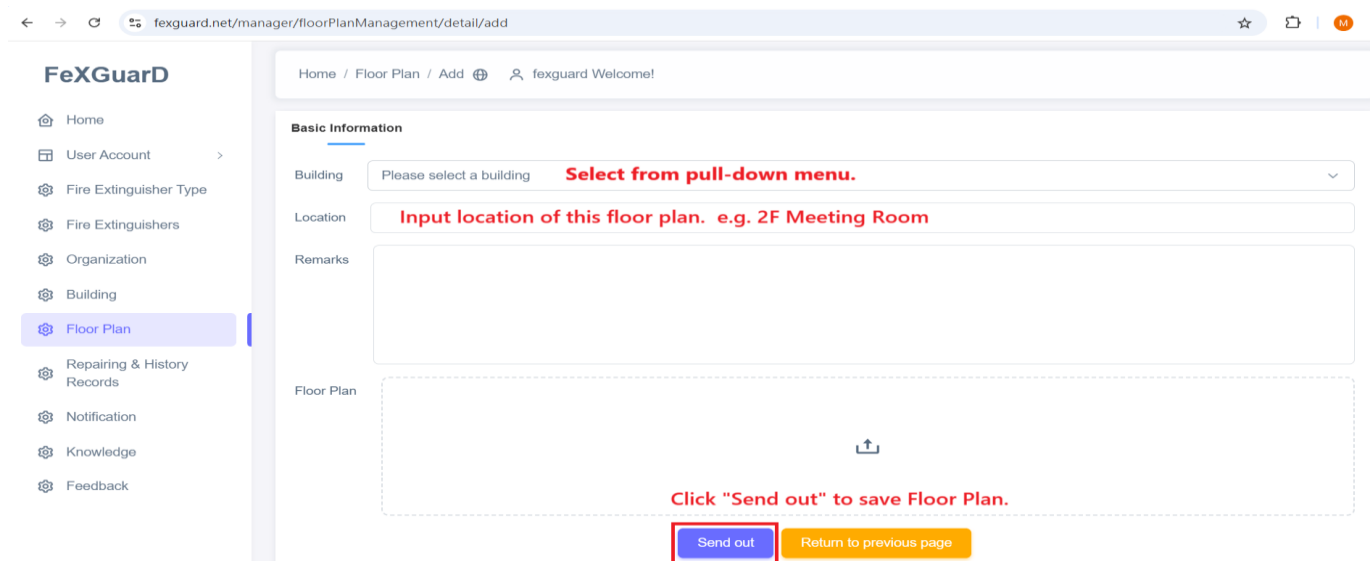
fexguard.net/manager/floorPlanManagement/detail/add

M

FeXGuarD

Home
User Account
Fire Extinguisher Type
Fire Extinguishers
Organization
Building
Floor Plan
Repairing & History Records
Notification
Knowledge
Feedback

Home / Floor Plan / Add
fexguard Welcome!

Basic Information

Building
Please select a building
Select from pull-down menu.

Location
Input location of this floor plan. e.g. 2F Meeting Room

Remarks

Floor Plan

Click "Send out" to save Floor Plan.

Send out
Return to previous page